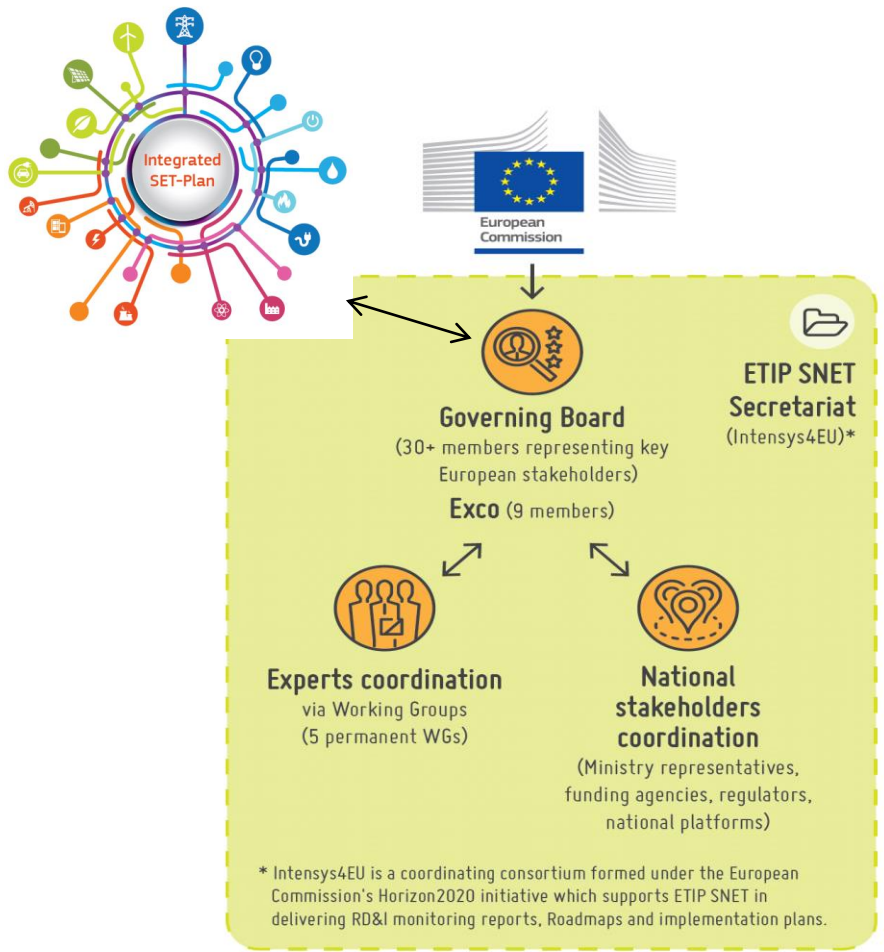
Integrated SET-Plan

European Commission

ETIP SNET Secretariat
(Intensys4EU)*

Governing Board
(30+ members representing key European stakeholders)

Exco (9 members)

Experts coordination
via Working Groups
(5 permanent WGs)

National stakeholders coordination
(Ministry representatives, funding agencies, regulators, national platforms)

* Intensys4EU is a coordinating consortium formed under the European Commission's Horizon2020 initiative which supports ETIP SNET in delivering RD&I monitoring reports, Roadmaps and implementation plans.